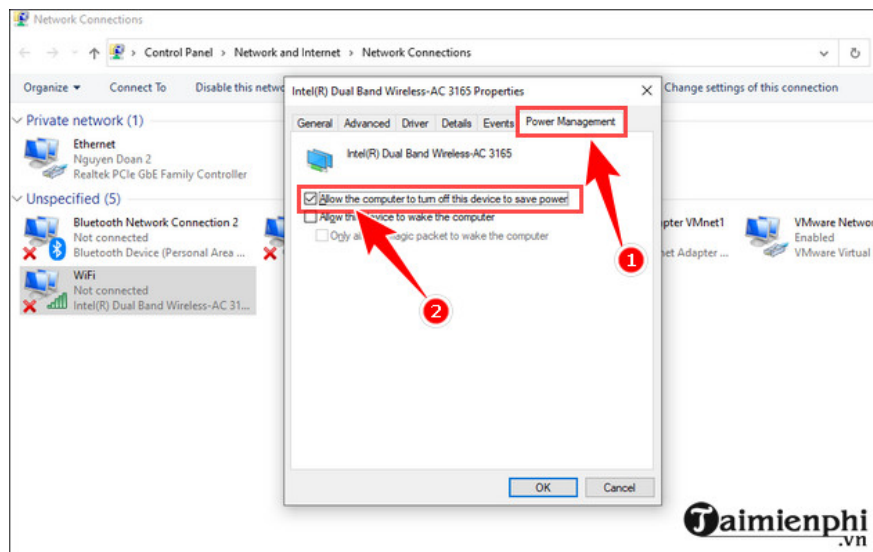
Network Connections

> Control Panel > Network and Internet > Network Connections

Organize ▾ Connect To Disable this netw

Change settings of this connection

Private network (1)

Ethernet
Nguyen Doan 2
Realtek PCIe GbE Family Controller

Unspecified (5)

Bluetooth Network Connection 2
Not connected
Bluetooth Device (Personal Area ...

WiFi
Not connected
Intel(R) Dual Band Wireless-AC 31...

pter VMnet1
et Adapter ...

VMware Networ
Enabled
VMware Virtual

Intel(R) Dual Band Wireless-AC 3165 Properties

General Advanced Driver Details Events Power Management

Intel(R) Dual Band Wireless-AC 3165

Allow the computer to turn off this device to save power
Allow th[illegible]vice to wake the computer
Only al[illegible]agic packet to wake the computer

1

2

OK Cancel

Taimienphi
.vn